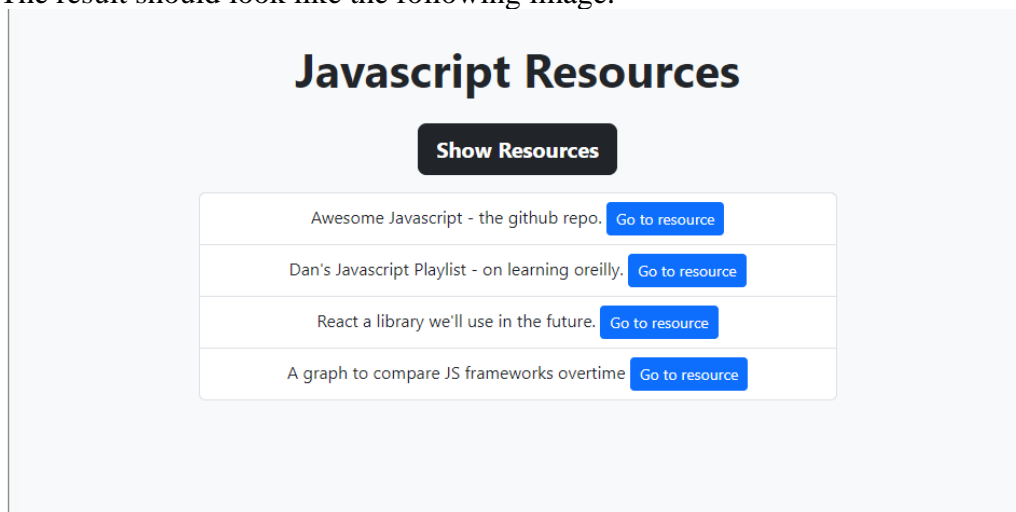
The result should look like the following image:

Javascript Resources

Show Resources

Awesome Javascript - the github repo. Go to resource

Dan's Javascript Playlist - on learning oreilly. Go to resource

React a library we'll use in the future. Go to resource

A graph to compare JS frameworks overtime Go to resource